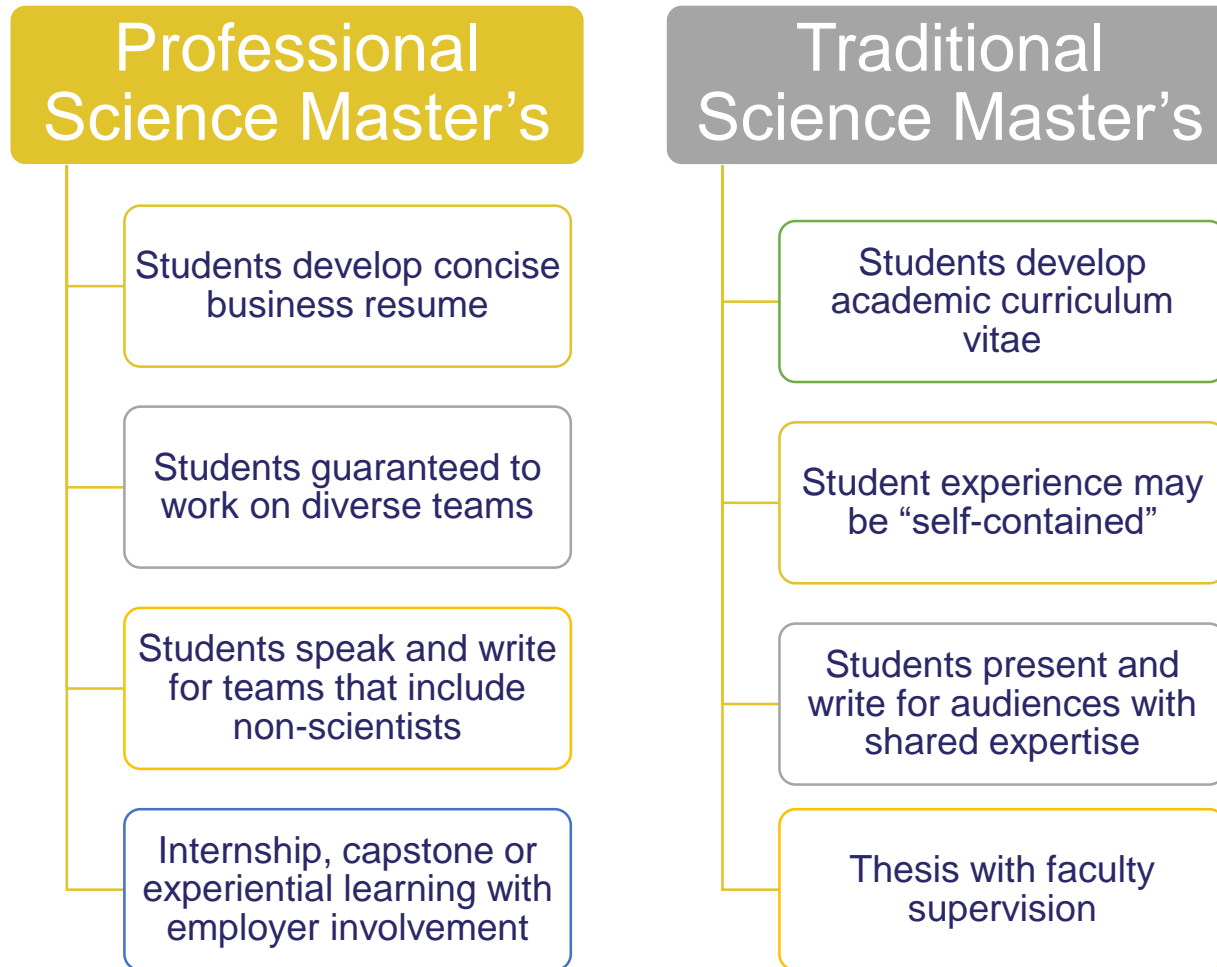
Professional Science Master’s

Students develop concise business resume

Students guaranteed to work on diverse teams

Students speak and write for teams that include non-scientists

Internship, capstone or experiential learning with employer involvement

Traditional Science Master’s

Students develop academic curriculum vitae

Student experience may be “self-contained”

Students present and write for audiences with shared expertise

Thesis with faculty supervision